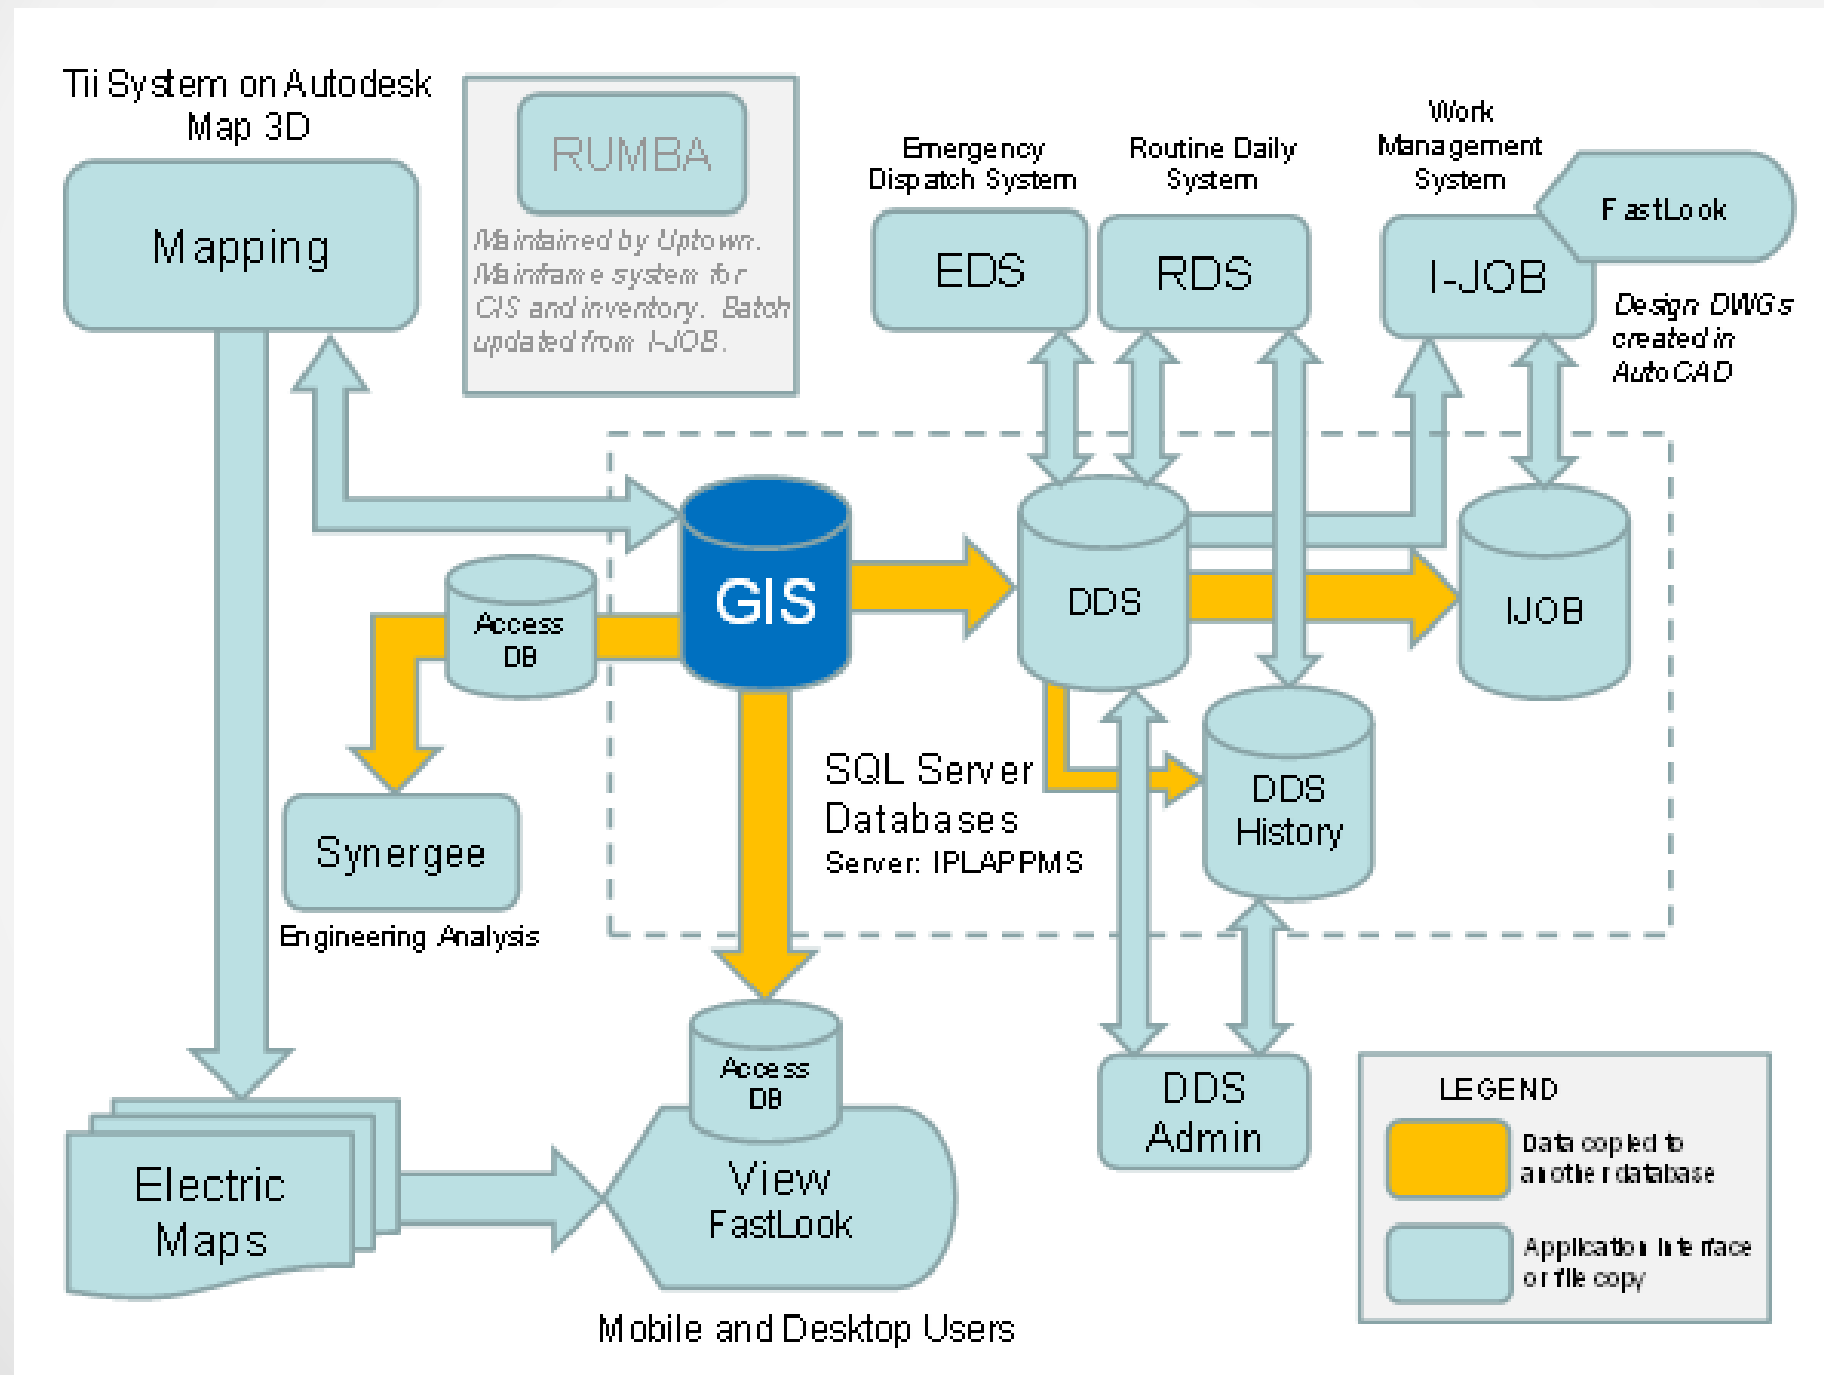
Tii System on Autodesk Map 3D

Mapping

RUMBA

Maintained by Uptown. Mainframe system for CIS and inventory. Batch updated from I-JOB.

Emergency Dispatch System

EDS

Routine Daily System

RDS

Work Management System

I-JOB

FastLook

Design DWGs created in AutoCAD

GIS

Access DB

DDS

IJOB

Synergee

Engineering Analysis

SQL Server Databases

Server: IPLAPPMS

DDS History

Access DB

View FastLook

Electric Maps

Mobile and Desktop Users

DDS Admin

LEGEND

Data copied to another database

Application interface or file copy